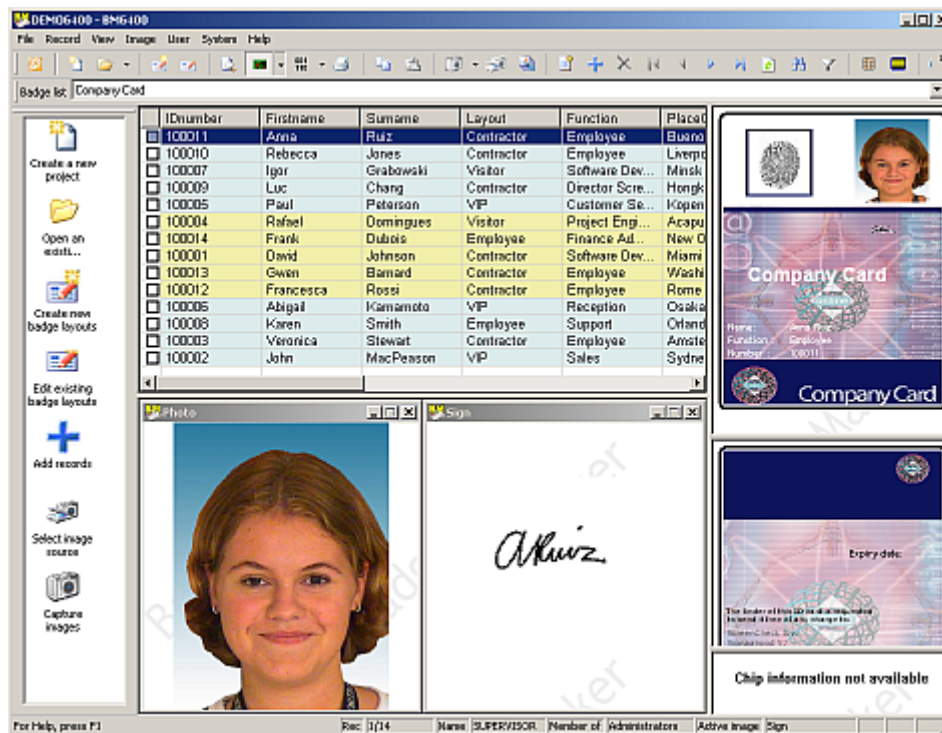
DEMO6400 - BM6400

File Record View Image User System Help

Badge list Company Card

Create a new project

Open an existi...

Create new badge layouts

Edit existing badge layouts

Add records

Select image source

Capture images

| | IDnumber | Firstname | Surname | Layout | Function | PlaceO |
|---|---|---|---|---|---|---|
| ☐ | 100011 | Anna | Ruiz | Contractor | Employee | Bueno |
| ☐ | 100010 | Rebecca | Jones | Contractor | Employee | Liverpo |
| ☐ | 100007 | Igor | Grabowski | Visitor | Software Dev... | Minsk |
| ☐ | 100009 | Luc | Chang | Contractor | Director Scre... | Hongk |
| ☐ | 100005 | Paul | Peterson | VIP | Customer Se... | Kopen |
| ☐ | 100004 | Rafael | Domingues | Visitor | Project Engi... | Acapu |
| ☐ | 100014 | Frank | Dubois | Employee | Finance Ad... | New O |
| ☐ | 100001 | David | Johnson | Contractor | Software Dev... | Miami |
| ☐ | 100013 | Gwen | Barnard | Contractor | Employee | Washi |
| ☐ | 100012 | Francesca | Rossi | Contractor | Employee | Rome |
| ☐ | 100006 | Abigail | Kamamoto | VIP | Reception | Osaka |
| ☐ | 100008 | Karen | Smith | Employee | Support | Orland |
| ☐ | 100003 | Veronica | Stewart | Contractor | Employee | Amste |
| ☐ | 100002 | John | MacPearson | VIP | Sales | Sydne |

Photo

Sign

ARuiz

Company Card

Name: Anna Ruiz
Function: Employee
Number: 100011

Company Card

Expiry date:

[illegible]

Chip information not available

For Help, press F1 | Rec 1/14 | Name SUPERVISOR | Member of Administrators | Active image Sign